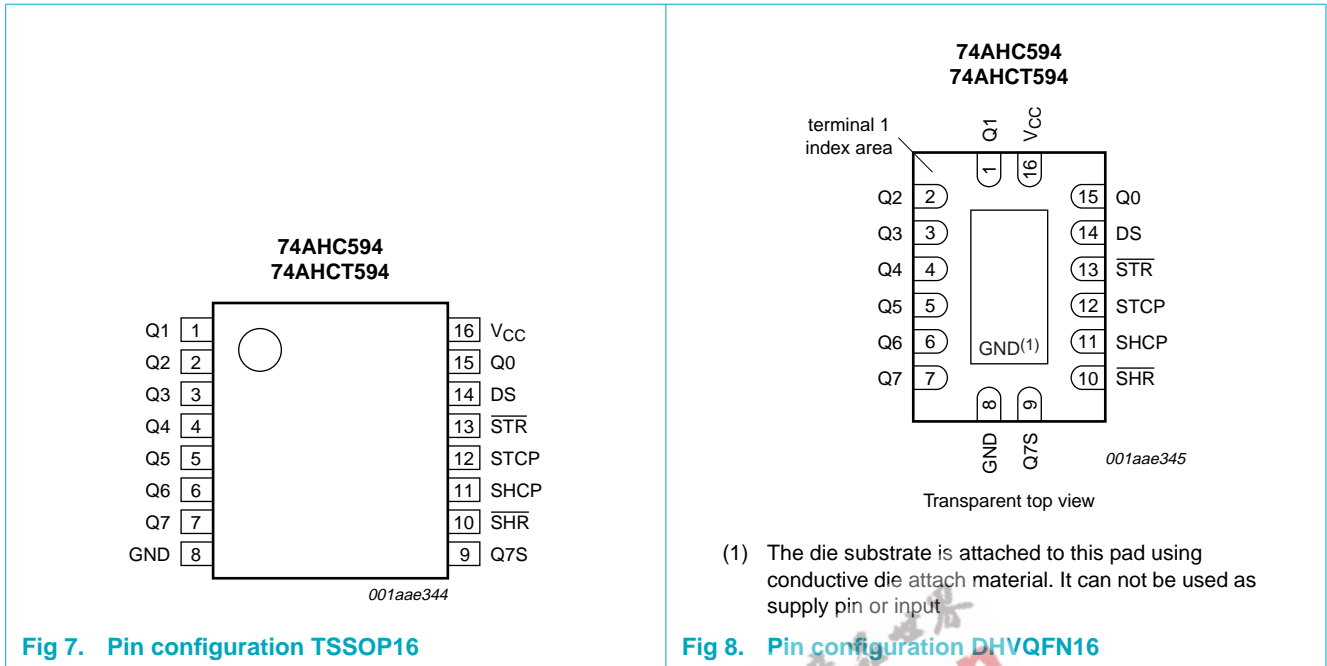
74AHC594
74AHCT594

Q1 1
Q2 2
Q3 3
Q4 4
Q5 5
Q6 6
Q7 7
GND 8

16 $V_{CC}$
15 Q0
14 DS
13 $\overline{STR}$
12 STCP
11 SHCP
10 $\overline{SHR}$
9 Q7S

001aae344

Fig 7. Pin configuration TSSOP16

74AHC594
74AHCT594

terminal 1 index area

Q1 $V_{CC}$
1 16

Q2 2
Q3 3
Q4 4
Q5 5
Q6 6
Q7 7

15 Q0
14 DS
13 $\overline{STR}$
12 STCP
11 SHCP
10 $\overline{SHR}$

GND(1)

8 9
GND Q7S

001aae345

Transparent top view

(1) The die substrate is attached to this pad using conductive die attach material. It can not be used as supply pin or input

Fig 8. Pin configuration DHVQFN16